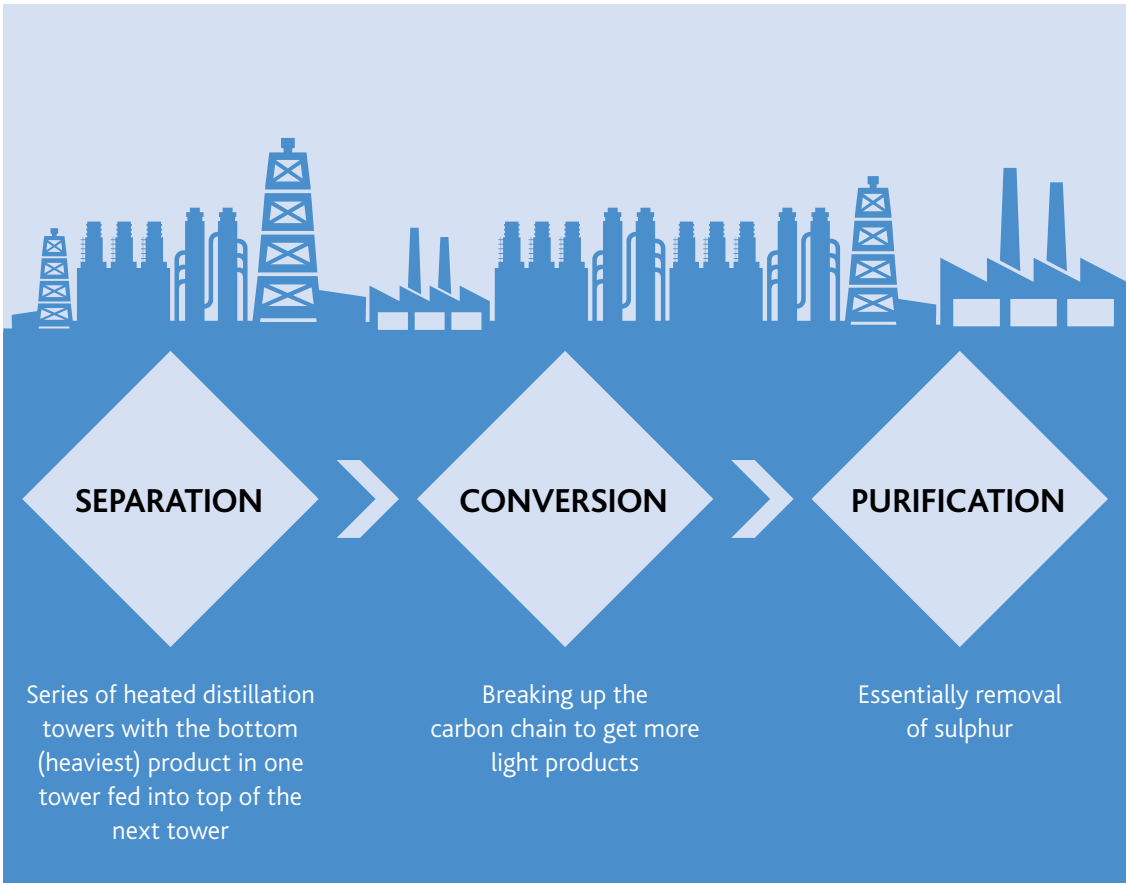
SEPARATION

CONVERSION

PURIFICATION

Series of heated distillation towers with the bottom (heaviest) product in one tower fed into top of the next tower

Breaking up the carbon chain to get more light products

Essentially removal of sulphur